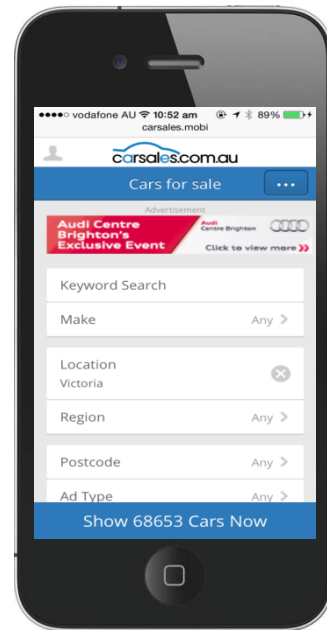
●●●●○ vodafone AU 10:52 am 89%
carsales.mobi

carsales.com.au

Cars for sale •••

Advertisement

Audi Centre Brighton's Exclusive Event
Audi Centre Brighton
Click to view more »

Keyword Search

Make Any >

Location
Victoria

Region Any >

Postcode Any >

Ad Type Any >

Show 68653 Cars Now